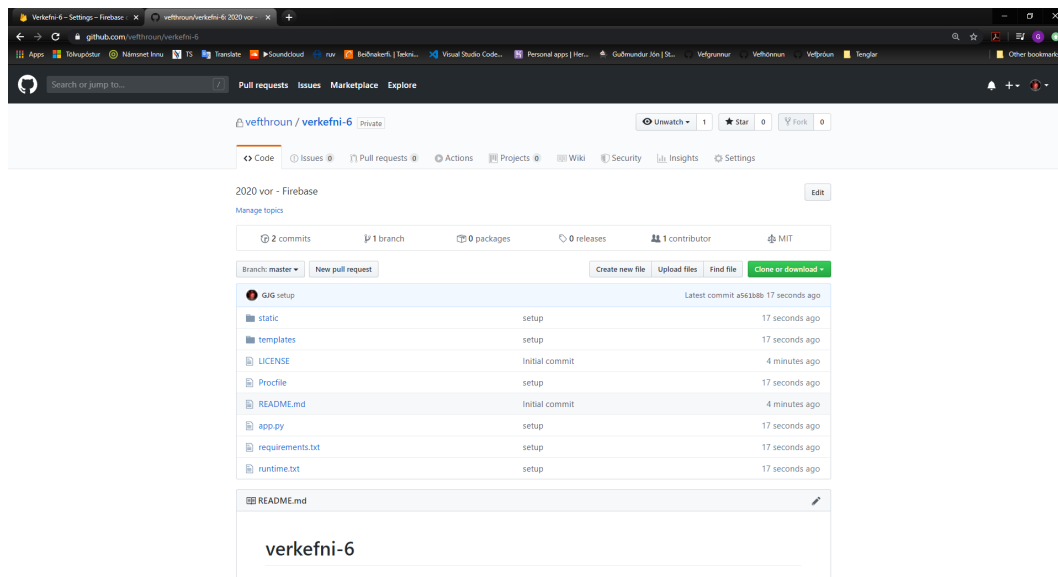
Verkefni-6 – Settings – Firebase × vefthroun/verkefni-6: 2020 vor - × +

github.com/vefthroun/verkefni-6

Apps Tölvupóstur Námsnet Innu TS Translate ▶Soundcloud ruv Beiðnakerfi. | Tækni... Visual Studio Code... Personal apps | Her... Guðmundur Jón | St... Vefgrunnur Vefhönnun Vefþróun Tenglar Other bookmarks

Search or jump to... / Pull requests Issues Marketplace Explore

vefthroun / verkefni-6 Private

Unwatch ▾ 1 Star 0 Fork 0

<> Code Issues 0 Pull requests 0 Actions Projects 0 Wiki Security Insights Settings

2020 vor - Firebase

Edit

Manage topics

2 commits 1 branch 0 packages 0 releases 1 contributor MIT

Branch: master ▾ New pull request Create new file Upload files Find file Clone or download ▾

GJG setup Latest commit a561b8b 17 seconds ago

| | | |
|---|---|---|
| static | setup | 17 seconds ago |
| templates | setup | 17 seconds ago |
| LICENSE | Initial commit | 4 minutes ago |
| Procfile | setup | 17 seconds ago |
| README.md | Initial commit | 4 minutes ago |
| app.py | setup | 17 seconds ago |
| requirements.txt | setup | 17 seconds ago |
| runtime.txt | setup | 17 seconds ago |

README.md

verkefni-6